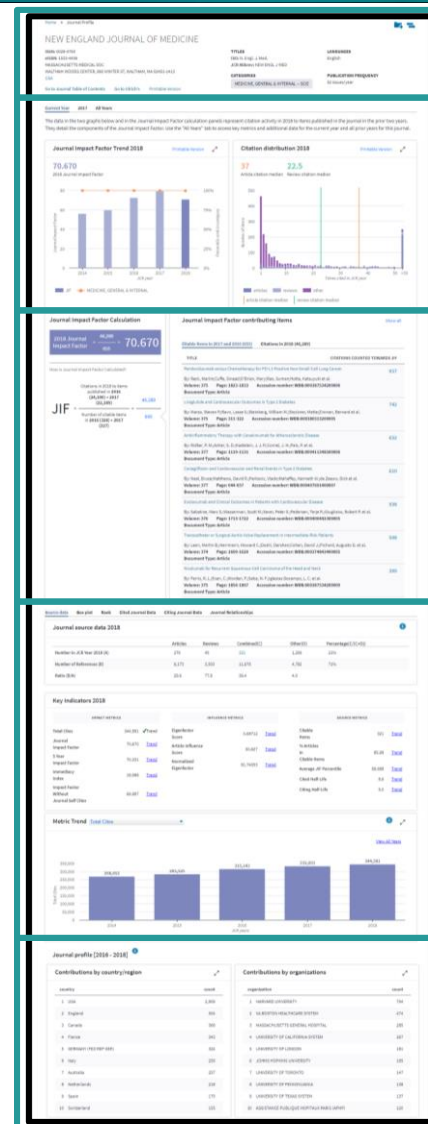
NEW ENGLAND JOURNAL OF MEDICINE

TITLES

LANGUAGES

English

CATEGORIES

MEDICINE, GENERAL & INTERNAL – SCIE

PUBLICATION FREQUENCY

Journal Impact Factor Trend 2018

70.670

Citation distribution 2018

37

22.5

Journal Impact Factor Calculation

2018 Journal Impact Factor

70.670

JIF

Journal Impact Factor contributing items

Journal source data 2018

Key indicators 2018

Metric Trend

Journal profile (2016 - 2018)

Contributions by country/region

Contributions by organizations

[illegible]